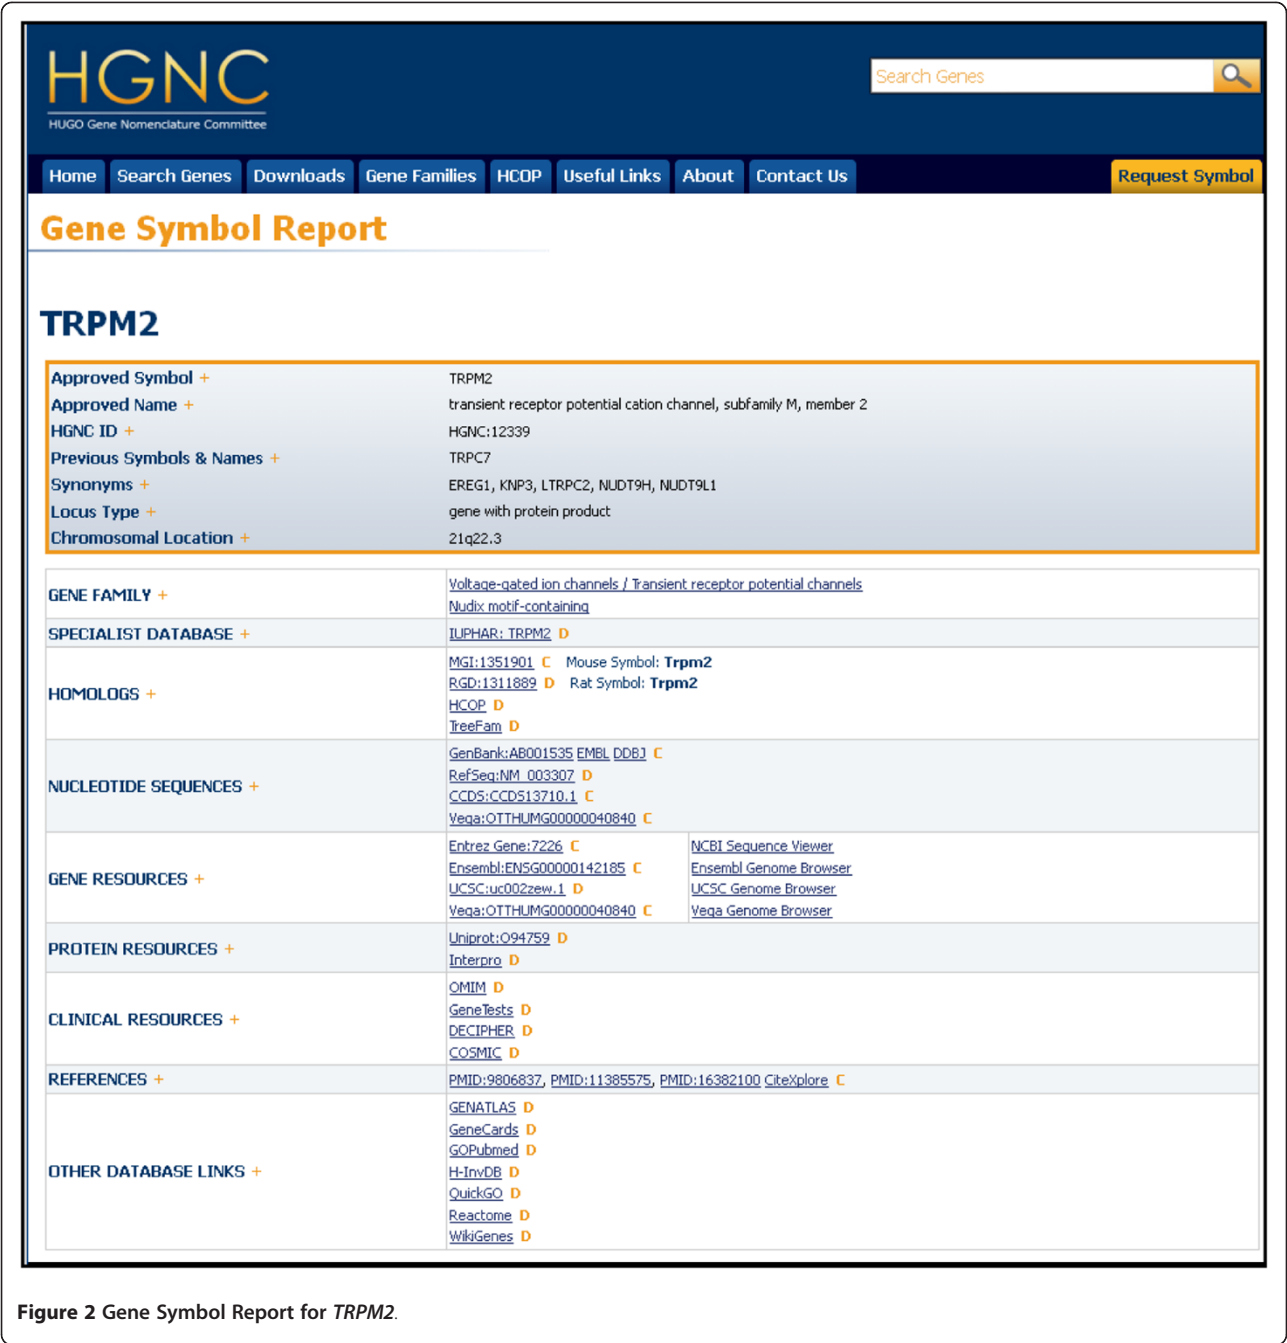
HGNC
HUGO Gene Nomenclature Committee

Search Genes

Home Search Genes Downloads Gene Families HCOP Useful Links About Contact Us Request Symbol

Gene Symbol Report

TRPM2

| | |
|---|---|
| Approved Symbol + | TRPM2 |
| Approved Name + | transient receptor potential cation channel, subfamily M, member 2 |
| HGNC ID + | HGNC:12339 |
| Previous Symbols & Names + | TRPC7 |
| Synonyms + | EREG1, KNP3, LTRPC2, NUDT9H, NUDT9L1 |
| Locus Type + | gene with protein product |
| Chromosomal Location + | 21q22.3 |

| | | |
|---|---|---|
| GENE FAMILY + | Voltage-gated ion channels / Transient receptor potential channels<br>Nudix motif-containing | |
| SPECIALIST DATABASE + | IUPHAR: TRPM2 D | |
| HOMOLOGS + | MGI:1351901 C Mouse Symbol: Trpm2<br>RGD:1311889 D Rat Symbol: Trpm2<br>HCOP D<br>TreeFam D | |
| NUCLEOTIDE SEQUENCES + | GenBank:AB001535 EMBL DDBJ C<br>RefSeq:NM_003307 D<br>CCDS:CCDS13710.1 C<br>Vega:OTTHUMG00000040840 C | |
| GENE RESOURCES + | Entrez Gene:7226 C<br>Ensembl:ENSG00000142185 C<br>UCSC:uc002zew.1 D<br>Vega:OTTHUMG00000040840 C | NCBI Sequence Viewer<br>Ensembl Genome Browser<br>UCSC Genome Browser<br>Vega Genome Browser |
| PROTEIN RESOURCES + | Uniprot:O94759 D<br>Interpro D | |
| CLINICAL RESOURCES + | OMIM D<br>GeneTests D<br>DECIPHER D<br>COSMIC D | |
| REFERENCES + | PMID:9806837, PMID:11385575, PMID:16382100 CiteXplore C | |
| OTHER DATABASE LINKS + | GENATLAS D<br>GeneCards D<br>GOPubmed D<br>H-InvDB D<br>QuickGO D<br>Reactome D<br>WikiGenes D | |

Figure 2 Gene Symbol Report for TRPM2.